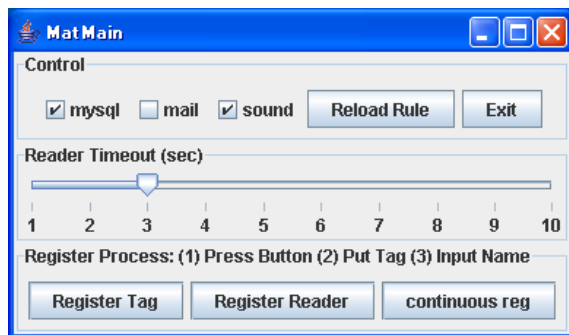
MatMain

Control

mysql mail sound Reload Rule Exit

Reader Timeout (sec)

1 2 3 4 5 6 7 8 9 10

Register Process: (1) Press Button (2) Put Tag (3) Input Name

Register Tag Register Reader continuous reg